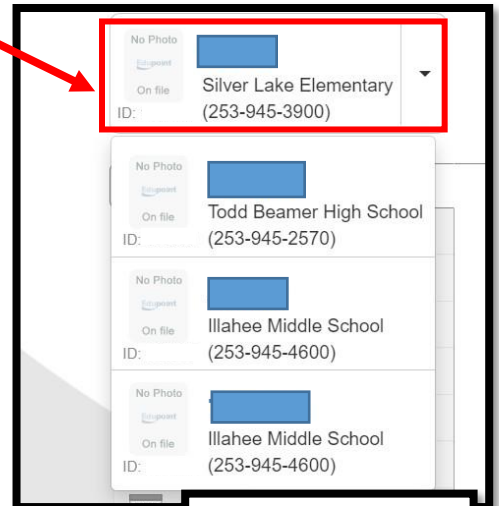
No Photo
Edugence
On file
ID:
Silver Lake Elementary
(253-945-3900)

No Photo
Edugence
On file
ID:
Todd Beamer High School
(253-945-2570)

No Photo
Edugence
On file
ID:
Illahee Middle School
(253-945-4600)

No Photo
Edugence
On file
ID:
Illahee Middle School
(253-945-4600)